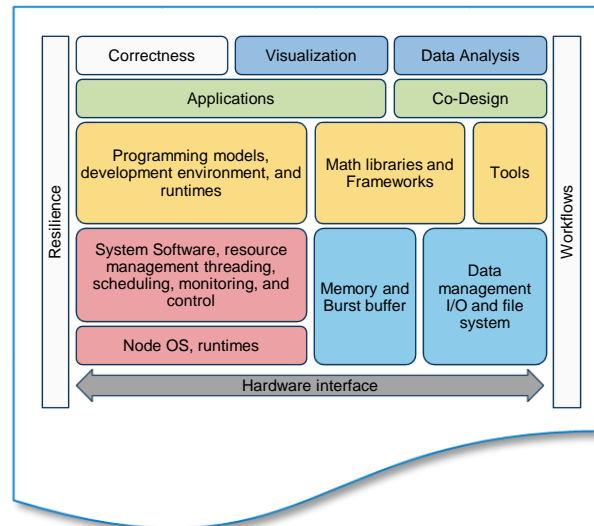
Resilience

Correctness

Visualization

Data Analysis

Applications

Co-Design

Programming models, development environment, and runtimes

Math libraries and Frameworks

Tools

System Software, resource management threading, scheduling, monitoring, and control

Node OS, runtimes

Memory and Burst buffer

Data management I/O and file system

Hardware interface

Workflows